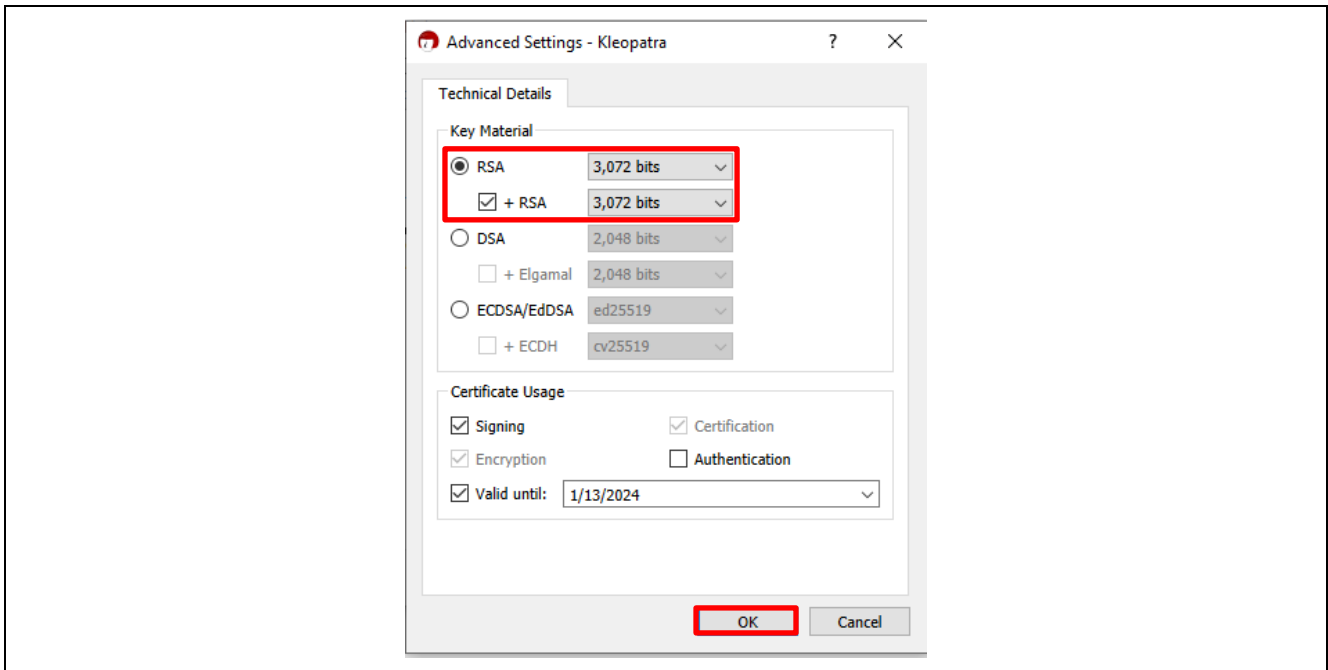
Advanced Settings - Kleopatra ? ✕

Technical Details

Key Material

RSA 3,072 bits

+ RSA 3,072 bits

DSA 2,048 bits

+ Elgamal 2,048 bits

ECDSA/EdDSA ed25519

+ ECDH cv25519

Certificate Usage

Signing

Certification

Encryption

Authentication

Valid until: 1/13/2024

OK Cancel